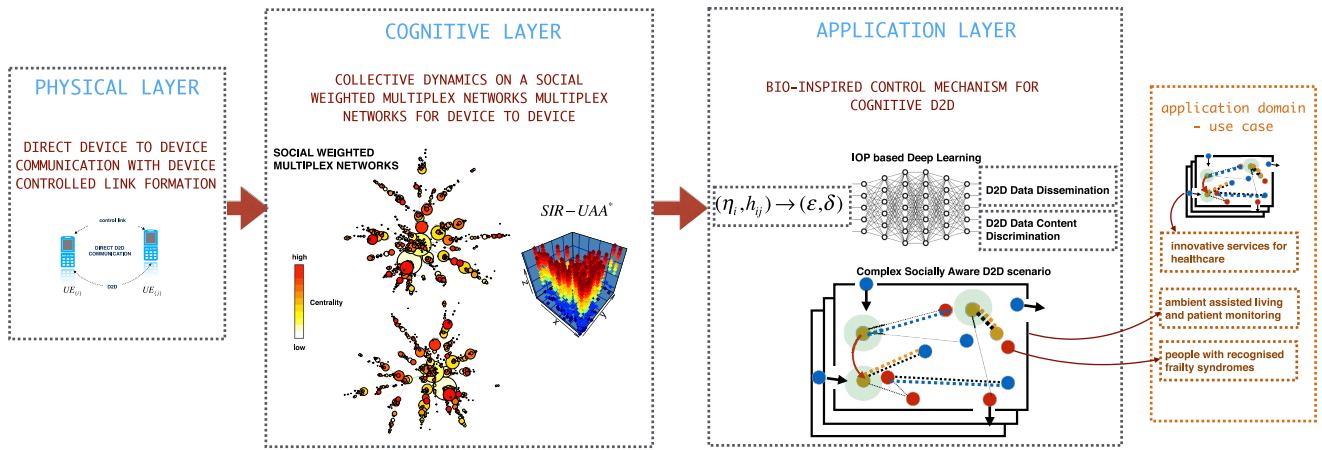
PHYSICAL LAYER

DIRECT DEVICE TO DEVICE COMMUNICATION WITH DEVICE CONTROLLED LINK FORMATION

control link

DIRECT D2D COMMUNICATION

D2D

$UE_{(i)}$

$UE_{(j)}$

COGNITIVE LAYER

COLLECTIVE DYNAMICS ON A SOCIAL WEIGHTED MULTIPLEX NETWORKS MULTIPLEX NETWORKS FOR DEVICE TO DEVICE

SOCIAL WEIGHTED MULTIPLEX NETWORKS

high

Centrality

low

$SIR-UAA^{*}$

APPLICATION LAYER

BIO-INSPIRED CONTROL MECHANISM FOR COGNITIVE D2D

IOP based Deep Learning

$(\eta_i, h_{ij}) \rightarrow (\varepsilon, \delta)$

D2D Data Dissemination

D2D Data Content Discrimination

Complex Socially Aware D2D scenario

application domain - use case

innovative services for healthcare

ambient assisted living and patient monitoring

people with recognised frailty syndromes